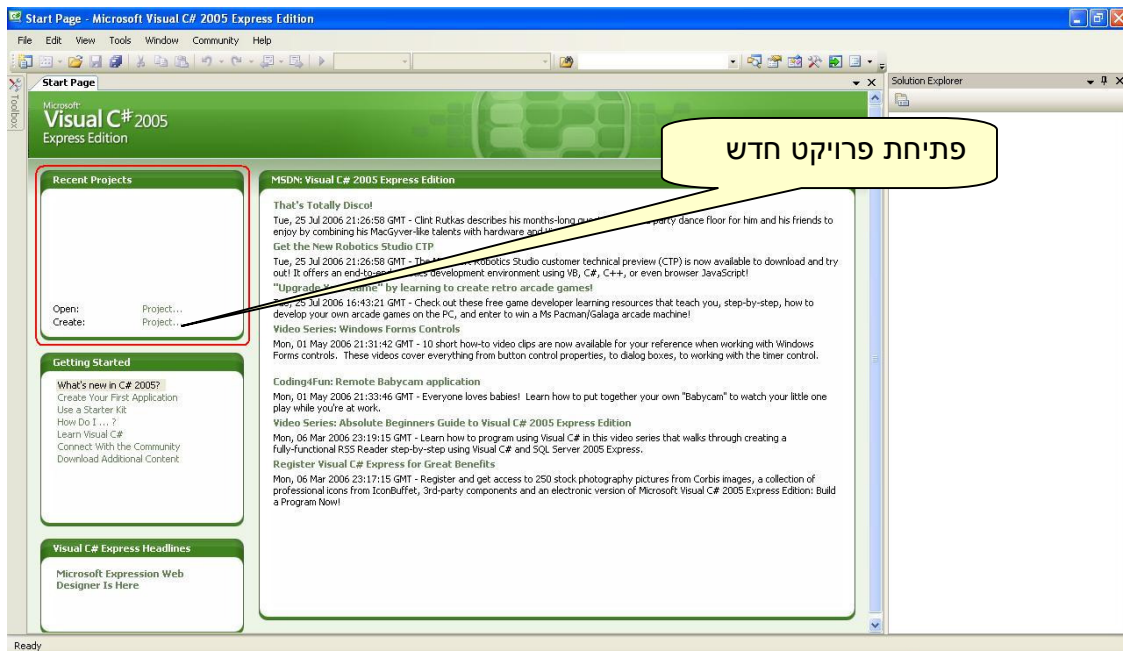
Start Page - Microsoft Visual C# 2005 Express Edition

File Edit View Tools Window Community Help

Toolbox

Start Page

Solution Explorer

Microsoft Visual C# 2005 Express Edition

פתיחת פרויקט חדש

Recent Projects

Open: Project...
Create: Project...

MSDN: Visual C# 2005 Express Edition

That's Totally Disco!

Tue, 25 Jul 2006 21:26:58 GMT - Clint Rutkas describes his months-long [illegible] party dance floor for him and his friends to enjoy by combining his MacGyver-like talents with hardware and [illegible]

Get the New Robotics Studio CTP

Tue, 25 Jul 2006 21:26:58 GMT - The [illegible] Robotics Studio customer technical preview (CTP) is now available to download and try out! It offers an end-to-end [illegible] development environment using VB, C#, C++, or even browser JavaScript!

"Upgrade Y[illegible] game" by learning to create retro arcade games!

Tue, 25 Jul 2006 16:43:21 GMT - Check out these free game developer learning resources that teach you, step-by-step, how to develop your own arcade games on the PC, and enter to win a Ms Pacman/Galaga arcade machine!

Video Series: Windows Forms Controls

Mon, 01 May 2006 21:31:42 GMT - 10 short how-to video clips are now available for your reference when working with Windows Forms controls. These videos cover everything from button control properties, to dialog boxes, to working with the timer control.

Coding4Fun: Remote Babycam application

Mon, 01 May 2006 21:33:46 GMT - Everyone loves babies! Learn how to put together your own "Babycam" to watch your little one play while you're at work.

Video Series: Absolute Beginners Guide to Visual C# 2005 Express Edition

Mon, 06 Mar 2006 23:19:15 GMT - Learn how to program using Visual C# in this video series that walks through creating a fully-functional RSS Reader step-by-step using Visual C# and SQL Server 2005 Express.

Register Visual C# Express for Great Benefits

Mon, 06 Mar 2006 23:17:15 GMT - Register and get access to 250 stock photography pictures from Corbis images, a collection of professional icons from IconBuffet, 3rd-party components and an electronic version of Microsoft Visual C# 2005 Express Edition: Build a Program Now!

Getting Started

What's new in C# 2005?
Create Your First Application
Use a Starter Kit
How Do I ... ?
Learn Visual C#
Connect With the Community
Download Additional Content

Visual C# Express Headlines

Microsoft Expression Web Designer Is Here

Ready